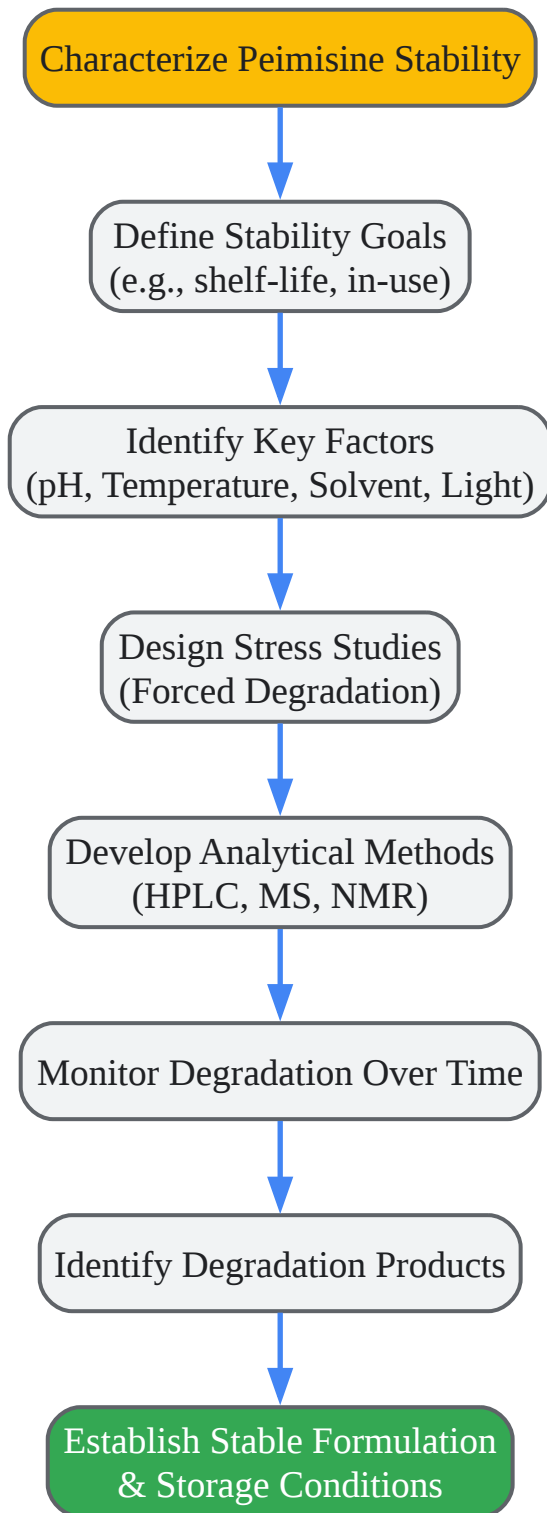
Characterize Peimisine Stability

Define Stability Goals
(e.g., shelf-life, in-use)

Identify Key Factors
(pH, Temperature, Solvent, Light)

Design Stress Studies
(Forced Degradation)

Develop Analytical Methods
(HPLC, MS, NMR)

Monitor Degradation Over Time

Identify Degradation Products

Establish Stable Formulation
& Storage Conditions